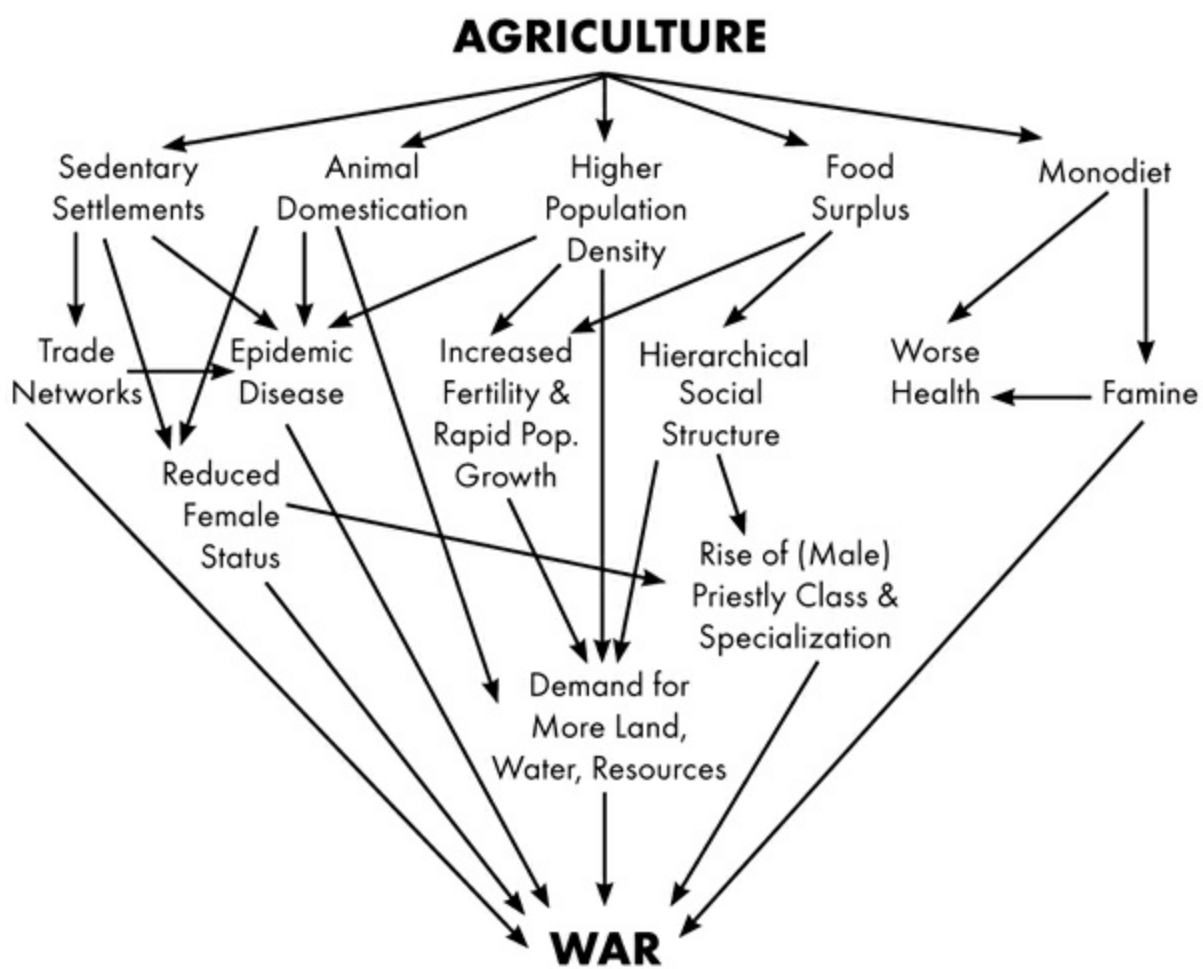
AGRICULTURE

Sedentary Settlements

Animal Domestication

Higher Population Density

Food Surplus

Monodiet

Trade Networks

Epidemic Disease

Increased Fertility & Rapid Pop. Growth

Hierarchical Social Structure

Worse Health

Famine

Reduced Female Status

Rise of (Male) Priestly Class & Specialization

Demand for More Land, Water, Resources

WAR